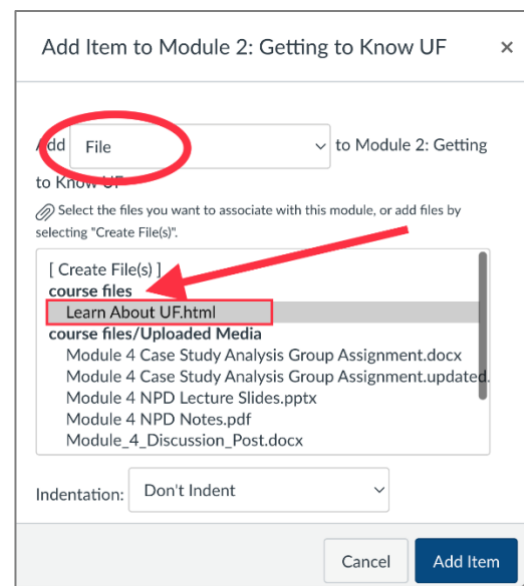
Add Item to Module 2: Getting to Know UF ×

Add File to Module 2: Getting to Know UF

Select the files you want to associate with this module, or add files by selecting "Create File(s)".

[ Create File(s) ]
course files
Learn About UF.html
course files/Uploaded Media
Module 4 Case Study Analysis Group Assignment.docx
Module 4 Case Study Analysis Group Assignment.updated.
Module 4 NPD Lecture Slides.pptx
Module 4 NPD Notes.pdf
Module_4_Discussion_Post.docx

Indentation: Don't Indent

Cancel Add Item